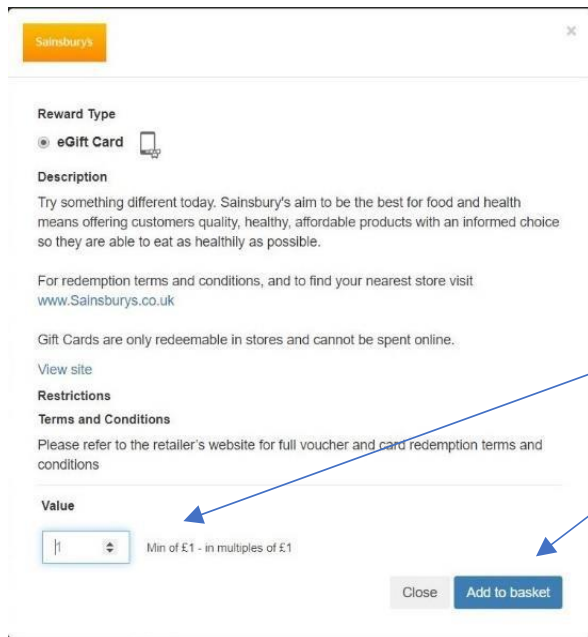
Sainsbury's

×

Reward Type

eGift Card

Description

Try something different today. Sainsbury's aim to be the best for food and health means offering customers quality, healthy, affordable products with an informed choice so they are able to eat as healthily as possible.

For redemption terms and conditions, and to find your nearest store visit www.Sainsburys.co.uk

Gift Cards are only redeemable in stores and cannot be spent online.

View site

Restrictions

Terms and Conditions

Please refer to the retailer's website for full voucher and card redemption terms and conditions

Value

1

Min of £1 - in multiples of £1

Close

Add to basket